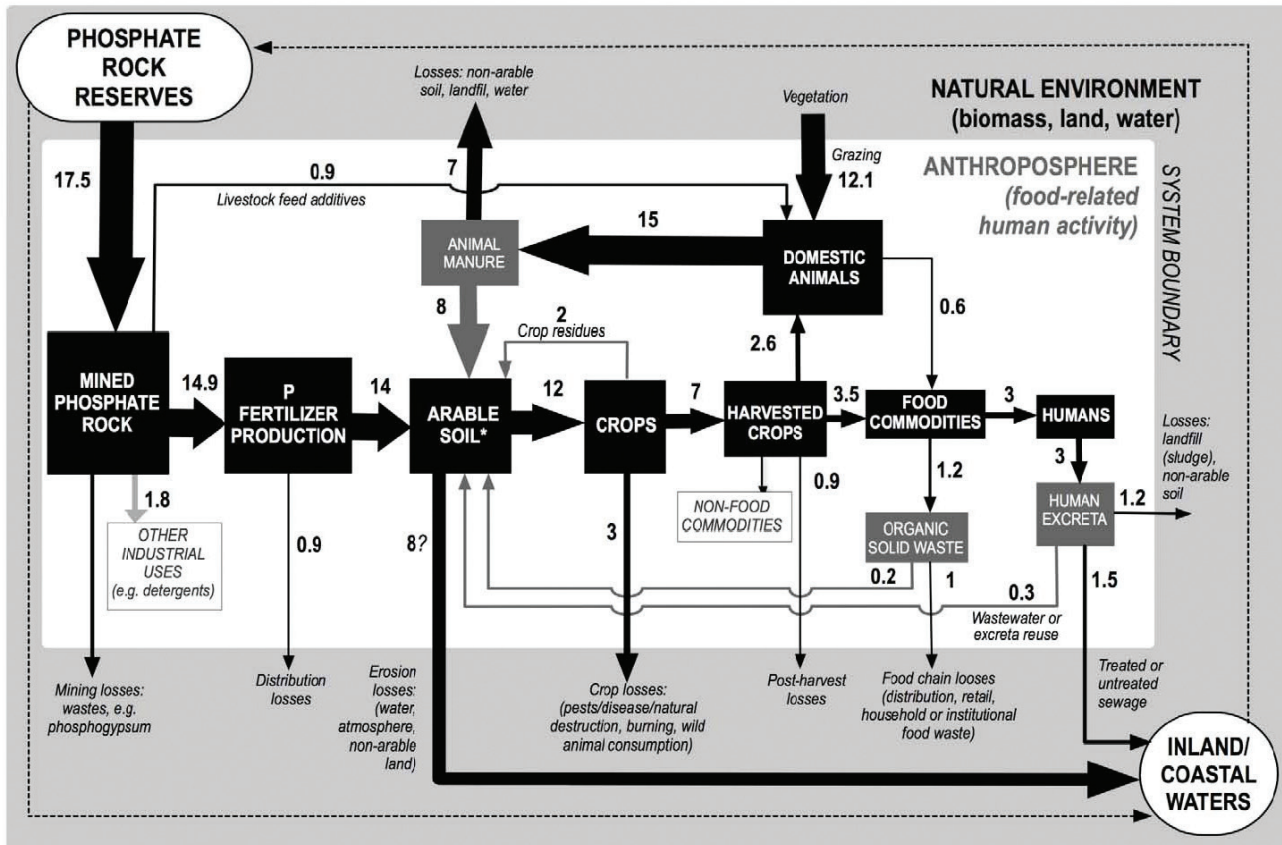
PHOSPHATE ROCK RESERVES

Losses: non-arable soil, landfil, water

Vegetation

NATURAL ENVIRONMENT (biomass, land, water)

17.5

0.9

Livestock feed additives

7

Grazing

12.1

ANTHROPOSPHERE (food-related human activity)

SYSTEM BOUNDARY

15

ANIMAL MANURE

DOMESTIC ANIMALS

8

2

Crop residues

0.6

2.6

MINED PHOSPHATE ROCK

14.9

P FERTILIZER PRODUCTION

14

ARABLE SOIL*

12

CROPS

7

HARVESTED CROPS

3.5

FOOD COMMODITIES

3

HUMANS

Losses: landfill (sludge), non-arable soil

1.8

OTHER INDUSTRIAL USES (e.g. detergents)

0.9

8?

3

NON-FOOD COMMODITIES

0.9

1.2

ORGANIC SOLID WASTE

3

HUMAN EXCRETA

1.2

0.2

1

0.3

1.5

Wastewater or excreta reuse

Mining losses: wastes, e.g. phosphogypsum

Distribution losses

Erosion losses: (water, atmosphere, non-arable land)

Crop losses: (pests/disease/natural destruction, burning, wild animal consumption)

Post-harvest losses

Food chain looses (distribution, retail, household or institutional food waste)

Treated or untreated sewage

INLAND/ COASTAL WATERS